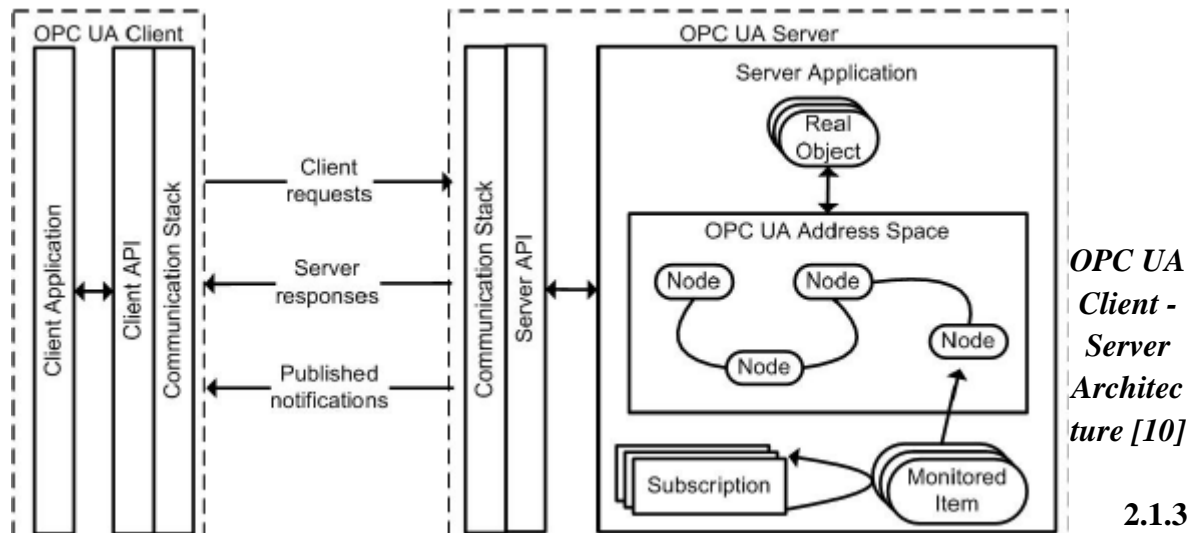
OPC UA Client

Client Application

Client API

Communication Stack

Client requests

Server responses

Published notifications

OPC UA Server

Communication Stack

Server API

Server Application

Real Object

OPC UA Address Space

Node

Node

Node

Node

Subscription

Monitored Item

*OPC UA Client - Server Architecture [10]*

**2.1.3**